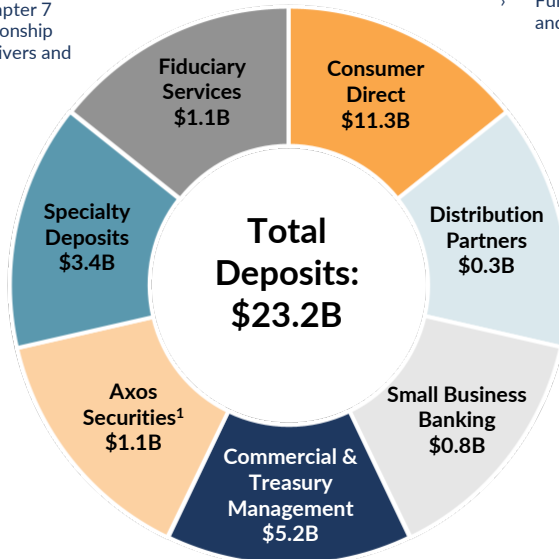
apter 7
onship
ivers and

Fu
and

Fiduciary Services $1.1B

Consumer Direct $11.3B

Distribution Partners $0.3B

Small Business Banking $0.8B

Commercial & Treasury Management $5.2B

Axos Securities$^1$ $1.1B

Specialty Deposits $3.4B

Total Deposits: $23.2B